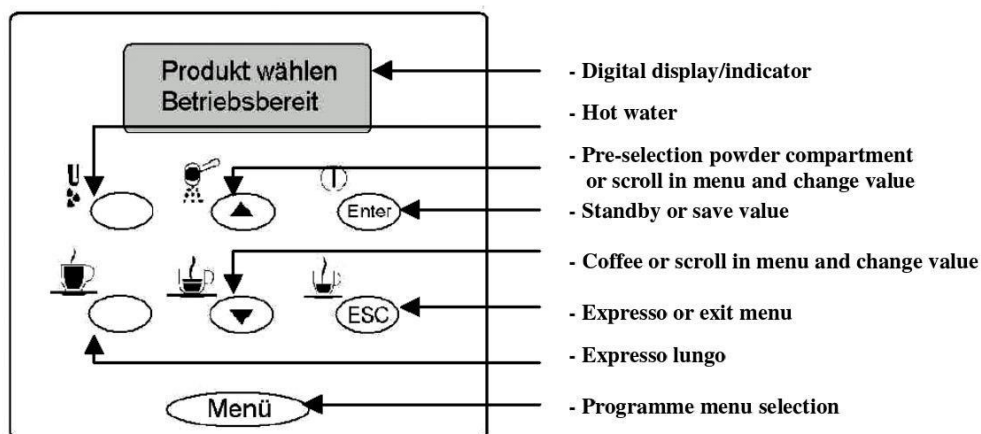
Produkt wählen
Betriebsbereit

- Digital display/indicator

- Hot water

- Pre-selection powder compartment or scroll in menu and change value

Enter

- Standby or save value

- Coffee or scroll in menu and change value

ESC

- Expresso or exit menu

- Expresso lungo

Menü

- Programme menu selection